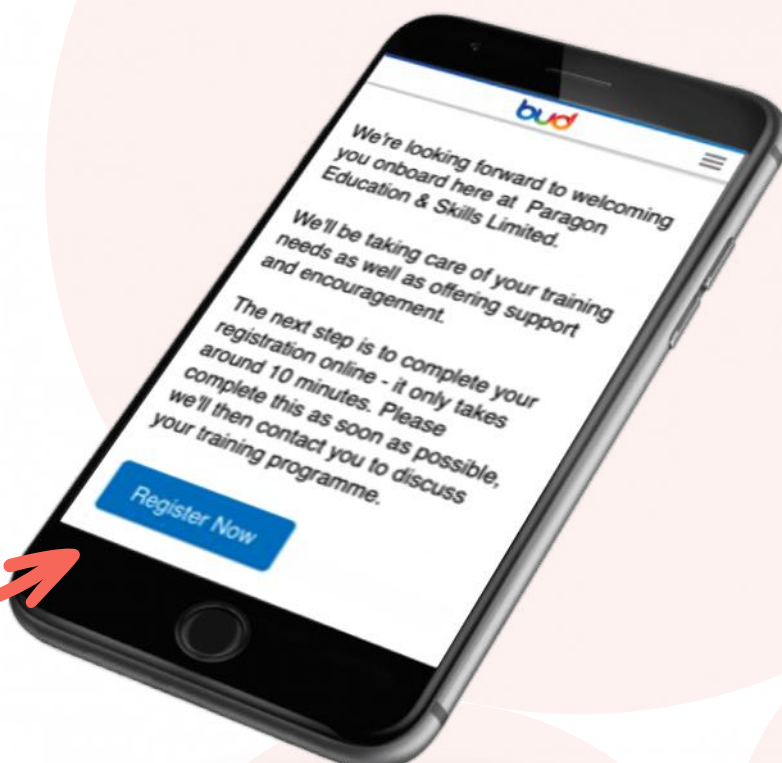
bud

We're looking forward to welcoming you onboard here at Paragon Education & Skills Limited.

We'll be taking care of your training needs as well as offering support and encouragement.

The next step is to complete your registration online - it only takes around 10 minutes. Please complete this as soon as possible, we'll then contact you to discuss your training programme.

Register Now